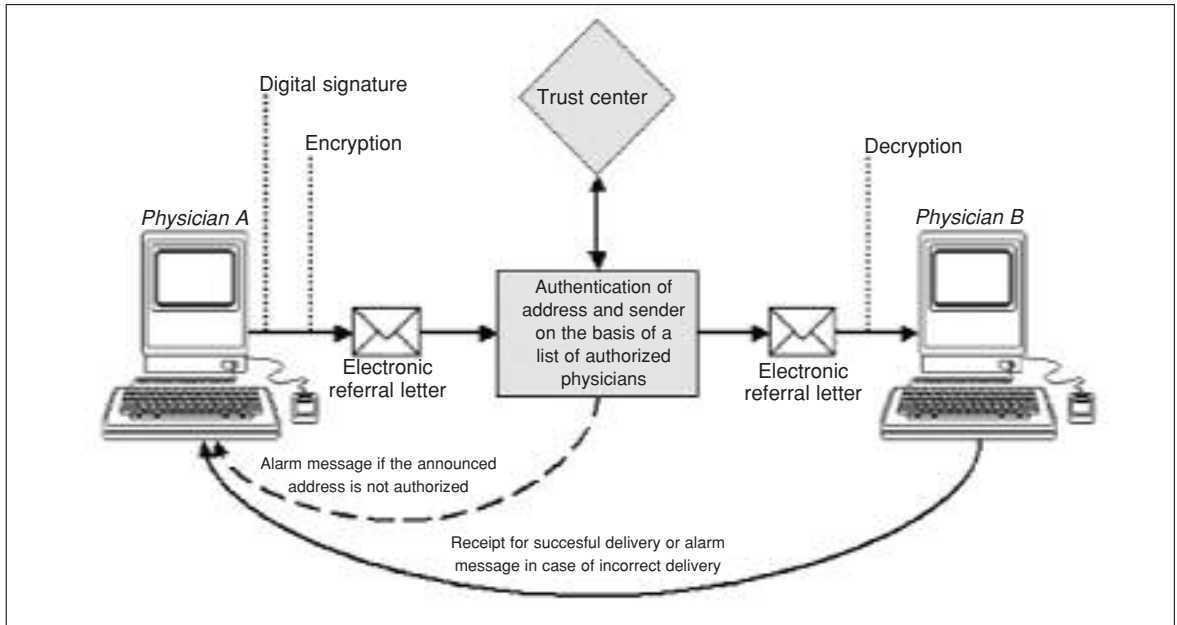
Digital signature

Encryption

Trust center

Decryption

Physician A

Physician B

Electronic referral letter

Authentication of address and sender on the basis of a list of authorized physicians

Electronic referral letter

Alarm message if the announced address is not authorized

Receipt for succesful delivery or alarm message in case of incorrect delivery